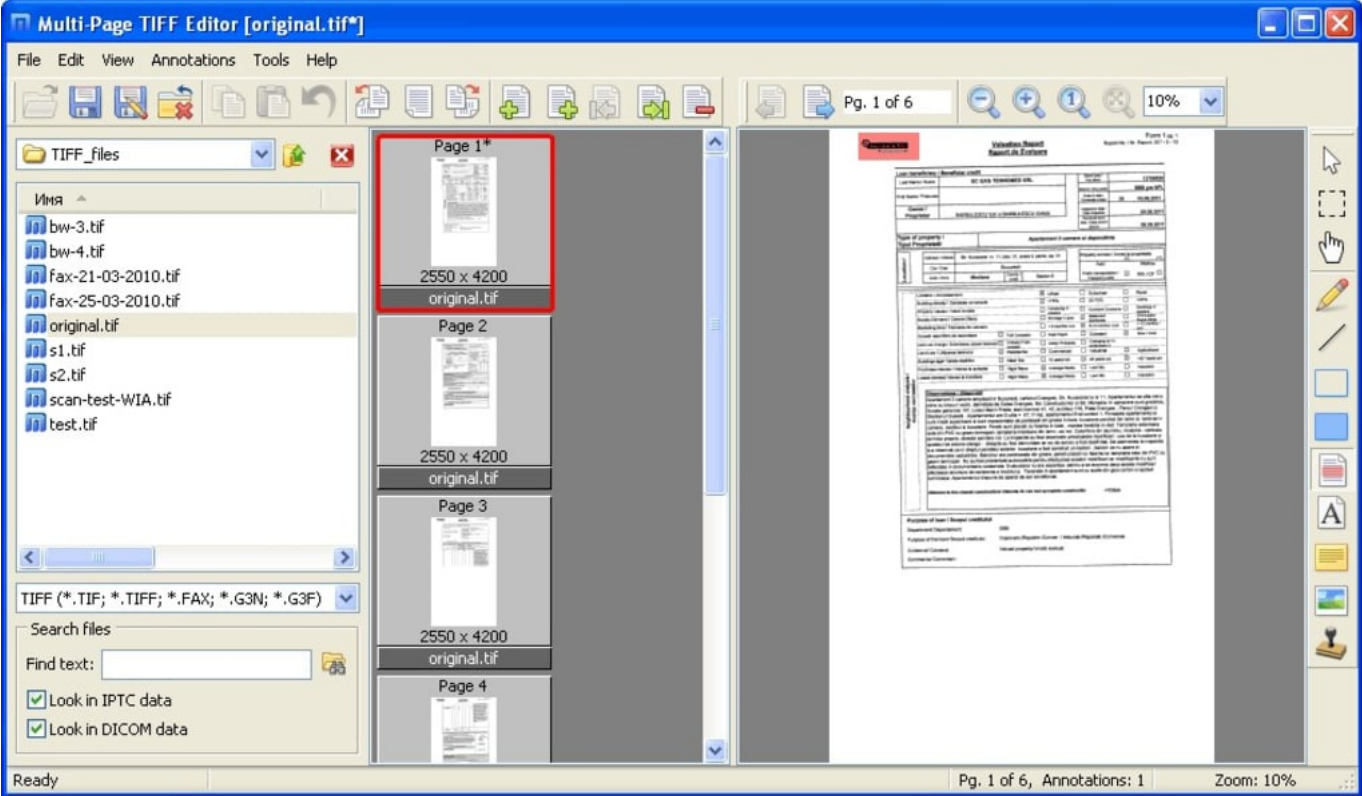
Multi-Page TIFF Editor [original.tif*]

File Edit View Annotations Tools Help

Pg. 1 of 6

10%

TIFF_files

Имя

bw-3.tif
bw-4.tif
fax-21-03-2010.tif
fax-25-03-2010.tif
original.tif
s1.tif
s2.tif
scan-test-WIA.tif
test.tif

TIFF (*.TIF; *.TIFF; *.FAX; *.G3N; *.G3F)

Search files

Find text:

Look in IPTC data

Look in DICOM data

Page 1*
2550 x 4200
original.tif

Page 2
2550 x 4200
original.tif

Page 3
2550 x 4200
original.tif

Page 4

Valuation Report
Raport de Evaluare

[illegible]

Ready

Pg. 1 of 6, Annotations: 1

Zoom: 10%